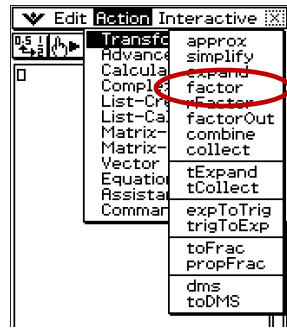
Edit Action Interactive

Transfo
Advance
Calcula
Comple
List-Cre
List-Ca
Matrix-
Matrix-
Vector
Equation
Assistan
Comman

approx
simplify
expand
factor
rFactor
factorOut
combine
collect
tExpand
tCollect
expToTrig
trigToExp
toFrac
propFrac
dms
toDMS